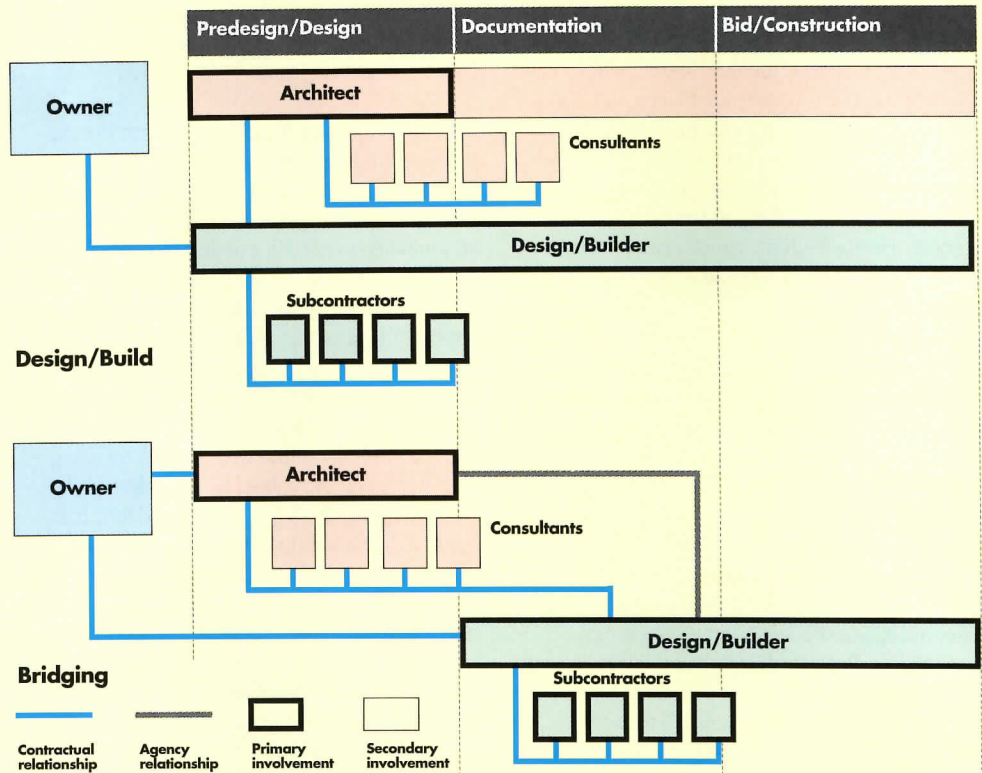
Predesign/Design

Documentation

Bid/Construction

Owner

Architect

Consultants

Design/Builder

Subcontractors

Design/Build

Owner

Architect

Consultants

Design/Builder

Subcontractors

Bridging

Contractual relationship

Agency relationship

Primary involvement

Secondary involvement